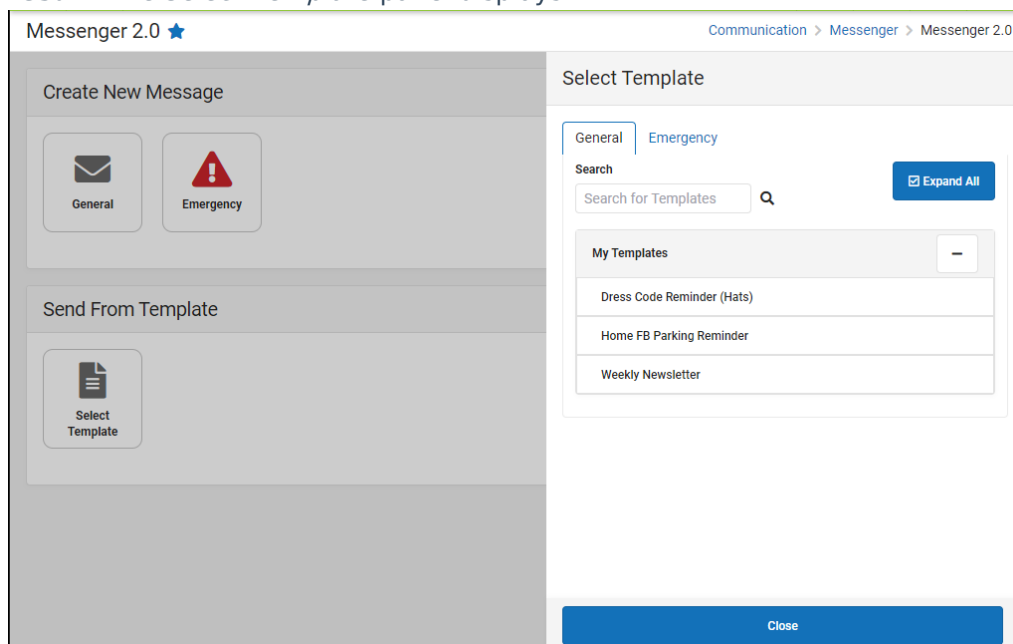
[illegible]

Messenger 2.0

Communication > Messenger > Messenger 2.0

Create New Message

General

Emergency

Send From Template

Select Template

Select Template

General Emergency

Search

Search for Templates

Expand All

My Templates

−

Dress Code Reminder (Hats)

Home FB Parking Reminder

Weekly Newsletter

Close